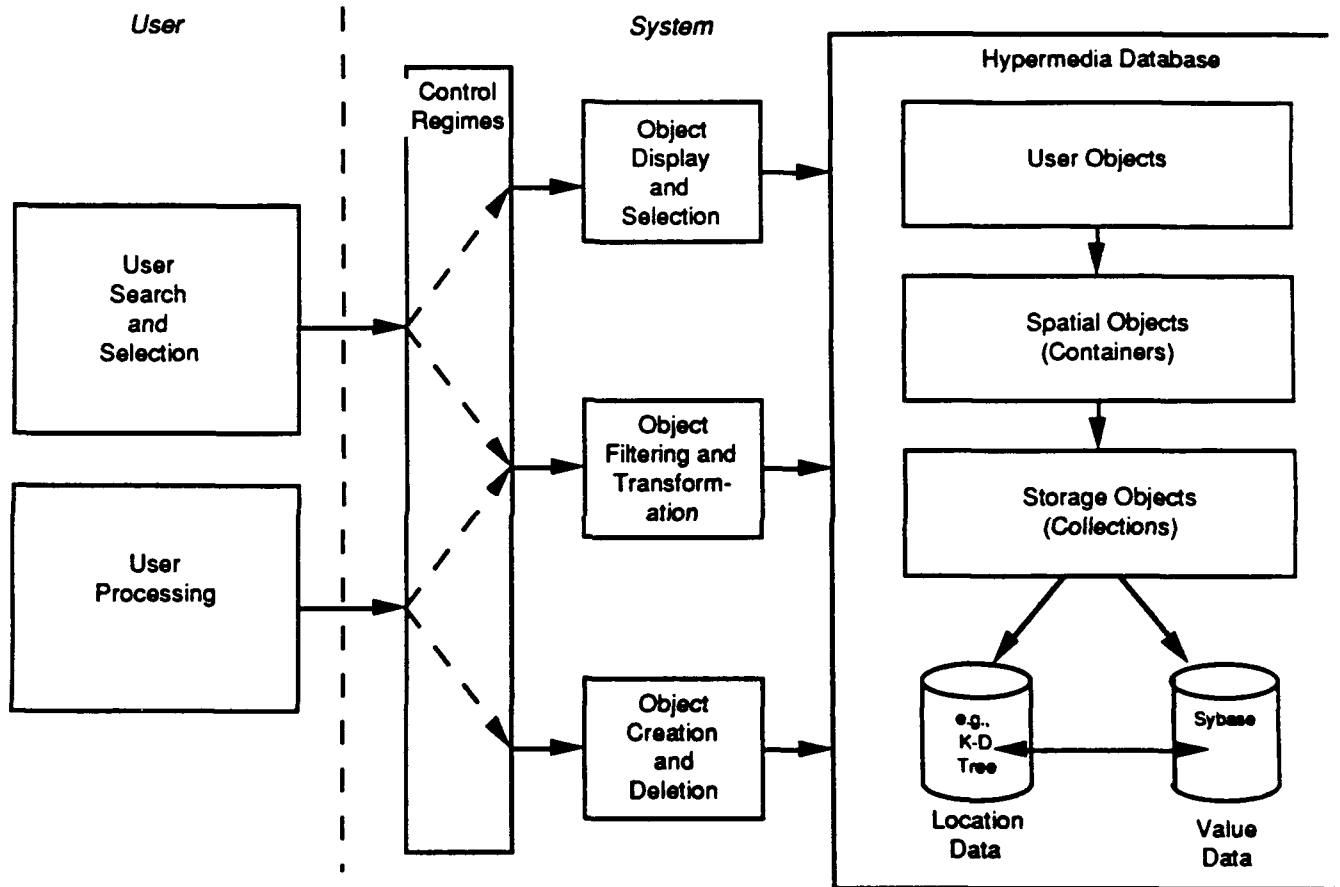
User

System

Hypermedia Database

Control Regimes

User Search and Selection

User Processing

Object Display and Selection

Object Filtering and Transformation

Object Creation and Deletion

User Objects

Spatial Objects (Containers)

Storage Objects (Collections)

e.g., K-D Tree

Sybase

Location Data

Value Data